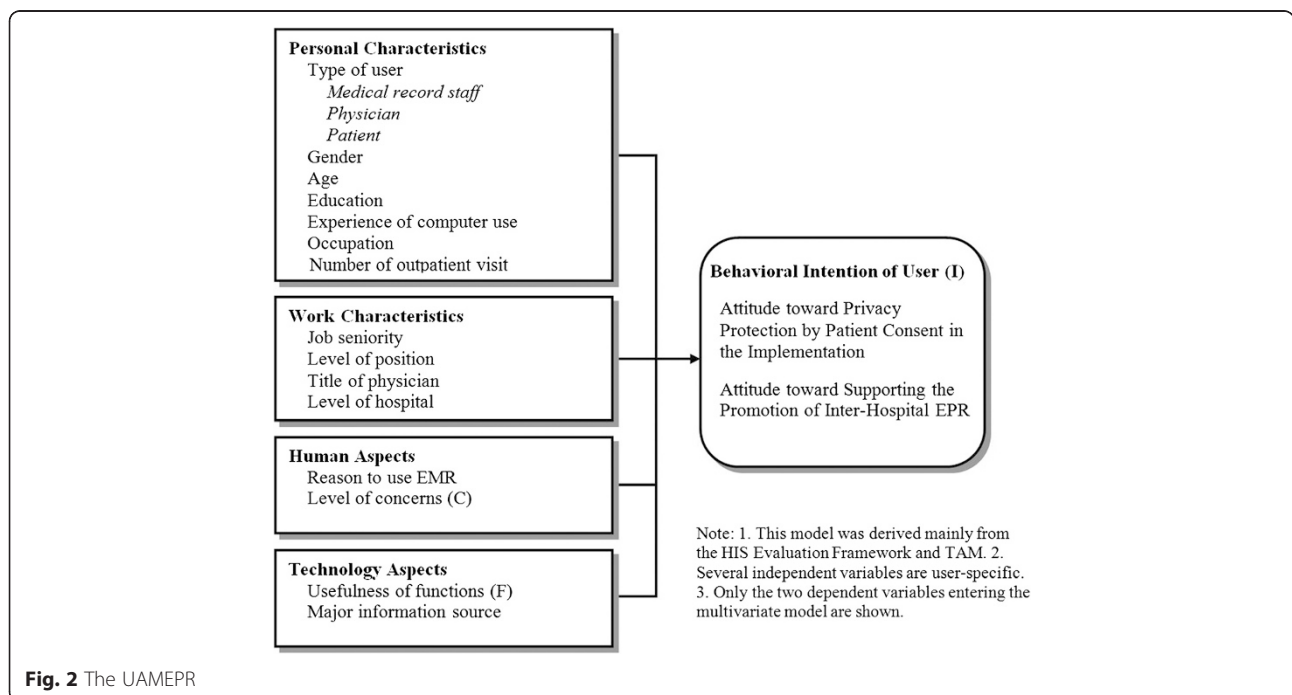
Personal Characteristics
Type of user
Medical record staff
Physician
Patient
Gender
Age
Education
Experience of computer use
Occupation
Number of outpatient visit

Work Characteristics
Job seniority
Level of position
Title of physician
Level of hospital

Human Aspects
Reason to use EMR
Level of concerns (C)

Technology Aspects
Usefulness of functions (F)
Major information source

Behavioral Intention of User (I)

Attitude toward Privacy Protection by Patient Consent in the Implementation

Attitude toward Supporting the Promotion of Inter-Hospital EPR

Note: 1. This model was derived mainly from the HIS Evaluation Framework and TAM. 2. Several independent variables are user-specific. 3. Only the two dependent variables entering the multivariate model are shown.

Fig. 2 The UAMEPR